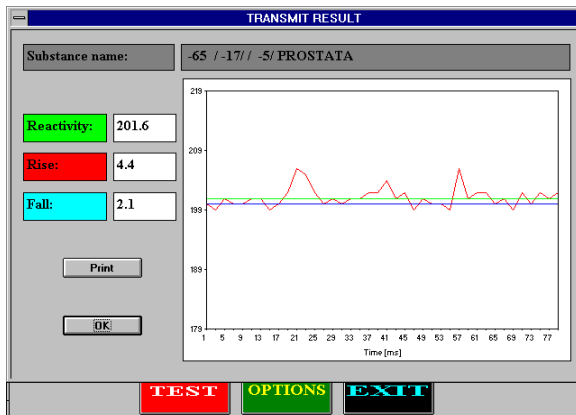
TRANSMIT RESULT

Substance name:

-65 / -17/ / -5/ PROSTATA

Reactivity: 201.6

Rise: 4.4

Fall: 2.1

Print

OK

219

209

199

189

179

1 5 9 13 17 21 25 29 33 37 41 45 49 53 57 61 65 69 73 77

Time [ms]

TEST

OPTIONS

EXIT